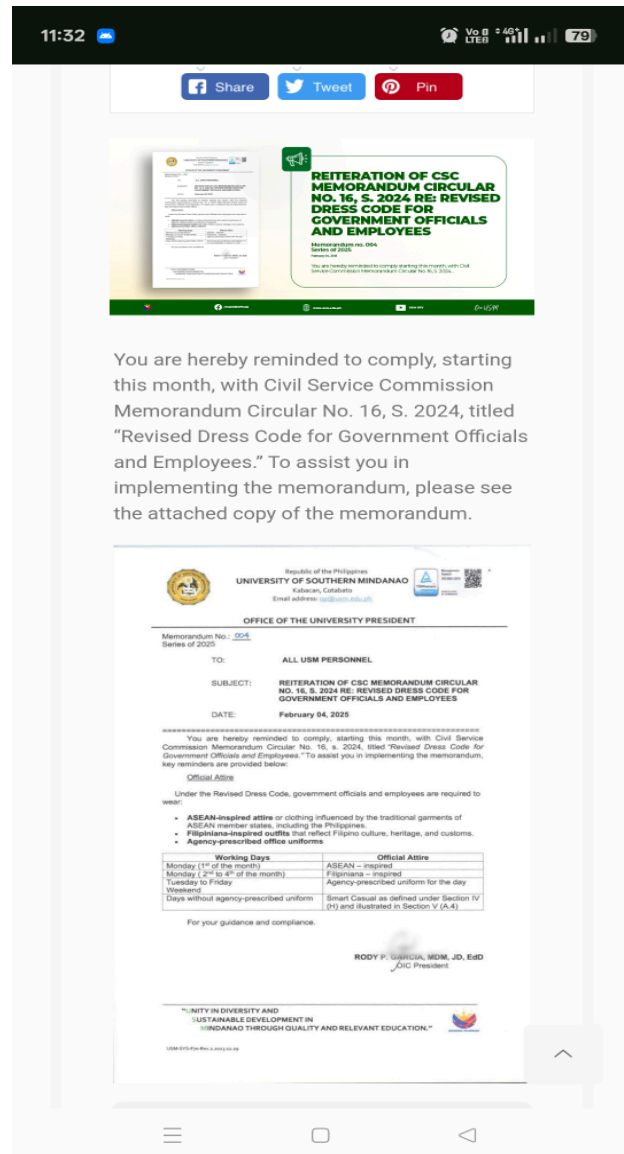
11:32

79

Share Tweet Pin

REITERATION OF CSC MEMORANDUM CIRCULAR NO. 16, S. 2024 RE: REVISED DRESS CODE FOR GOVERNMENT OFFICIALS AND EMPLOYEES

Memorandum no. 004
Series of 2025

You are hereby reminded to comply, starting this month, with Civil Service Commission Memorandum Circular No. 16, S. 2024...

You are hereby reminded to comply, starting this month, with Civil Service Commission Memorandum Circular No. 16, S. 2024, titled "Revised Dress Code for Government Officials and Employees." To assist you in implementing the memorandum, please see the attached copy of the memorandum.

Republic of the Philippines
UNIVERSITY OF SOUTHERN MINDANAO
Kabacan, Cotabato
Email address: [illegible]

OFFICE OF THE UNIVERSITY PRESIDENT

Memorandum No.: 004
Series of 2025

TO: ALL USM PERSONNEL

SUBJECT: REITERATION OF CSC MEMORANDUM CIRCULAR NO. 16, S. 2024 RE: REVISED DRESS CODE FOR GOVERNMENT OFFICIALS AND EMPLOYEES

DATE: February 04, 2025

You are hereby reminded to comply, starting this month, with Civil Service Commission Memorandum Circular No. 16, s. 2024, titled "Revised Dress Code for Government Officials and Employees." To assist you in implementing the memorandum, key reminders are provided below:

Official Attire

Under the Revised Dress Code, government officials and employees are required to wear:

- ASEAN-inspired attire or clothing influenced by the traditional garments of ASEAN member states, including the Philippines.
- Filipiniana-inspired outfits that reflect Filipino culture, heritage, and customs.
- Agency-prescribed office uniforms

| Working Days | Official Attire |
|---|---|
| Monday (1$^{st}$ of the month) | ASEAN – inspired |
| Monday ( 2$^{nd}$ to 4$^{th}$ of the month) | Filipiniana – inspired |
| Tuesday to Friday | Agency-prescribed uniform for the day |
| Weekend | |
| Days without agency-prescribed uniform | Smart Casual as defined under Section IV (H) and illustrated in Section V (A.4) |

For your guidance and compliance.

RODY P. GARCIA, MDM, JD, EdD
OIC President

"UNITY IN DIVERSITY AND SUSTAINABLE DEVELOPMENT IN MINDANAO THROUGH QUALITY AND RELEVANT EDUCATION."

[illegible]